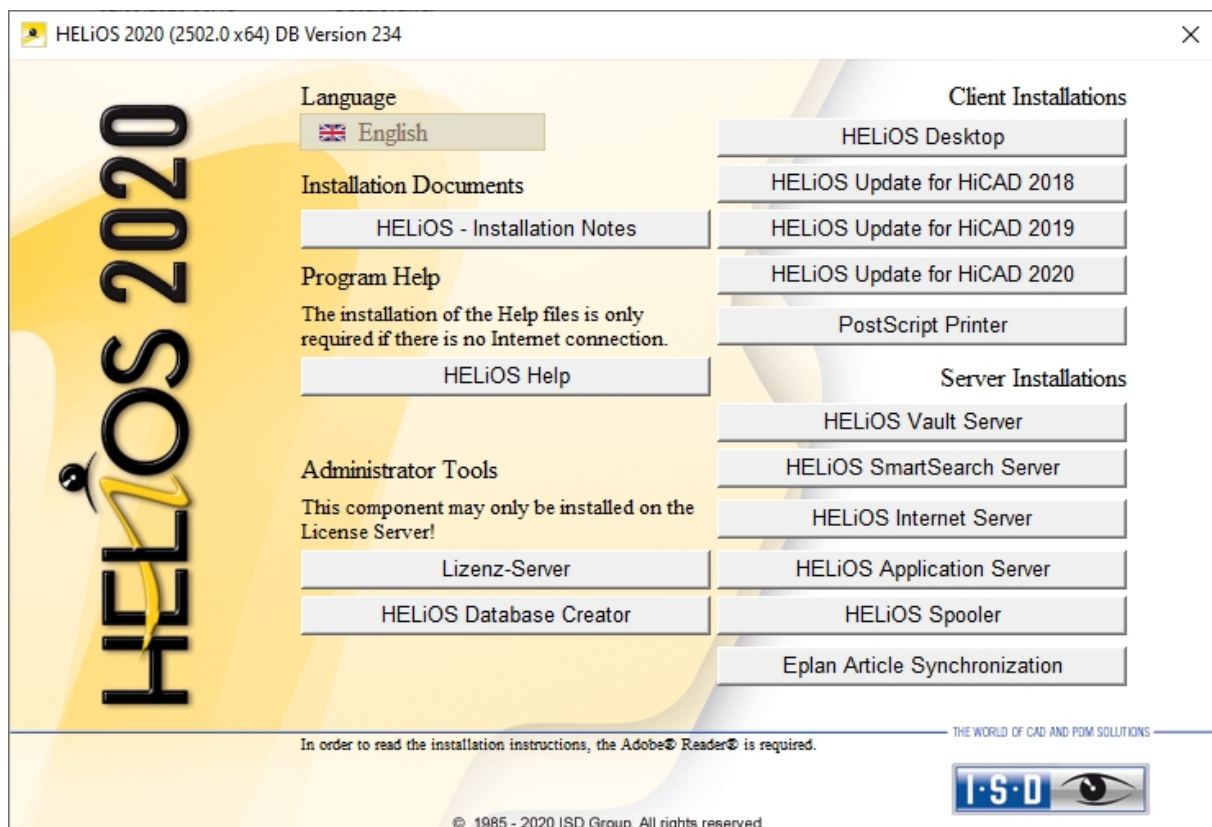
HELiOS 2020 (2502.0 x64) DB Version 234

HELiOS 2020

Language

English

Installation Documents

HELiOS - Installation Notes

Program Help

The installation of the Help files is only required if there is no Internet connection.

HELiOS Help

Administrator Tools

This component may only be installed on the License Server!

Lizenz-Server

HELiOS Database Creator

Client Installations

HELiOS Desktop

HELiOS Update for HiCAD 2018

HELiOS Update for HiCAD 2019

HELiOS Update for HiCAD 2020

PostScript Printer

Server Installations

HELiOS Vault Server

HELiOS SmartSearch Server

HELiOS Internet Server

HELiOS Application Server

HELiOS Spooler

Eplan Article Synchronization

THE WORLD OF CAD AND PDM SOLUTIONS

In order to read the installation instructions, the Adobe® Reader® is required.

I·S·D

© 1985 - 2020 ISD Group. All rights reserved.